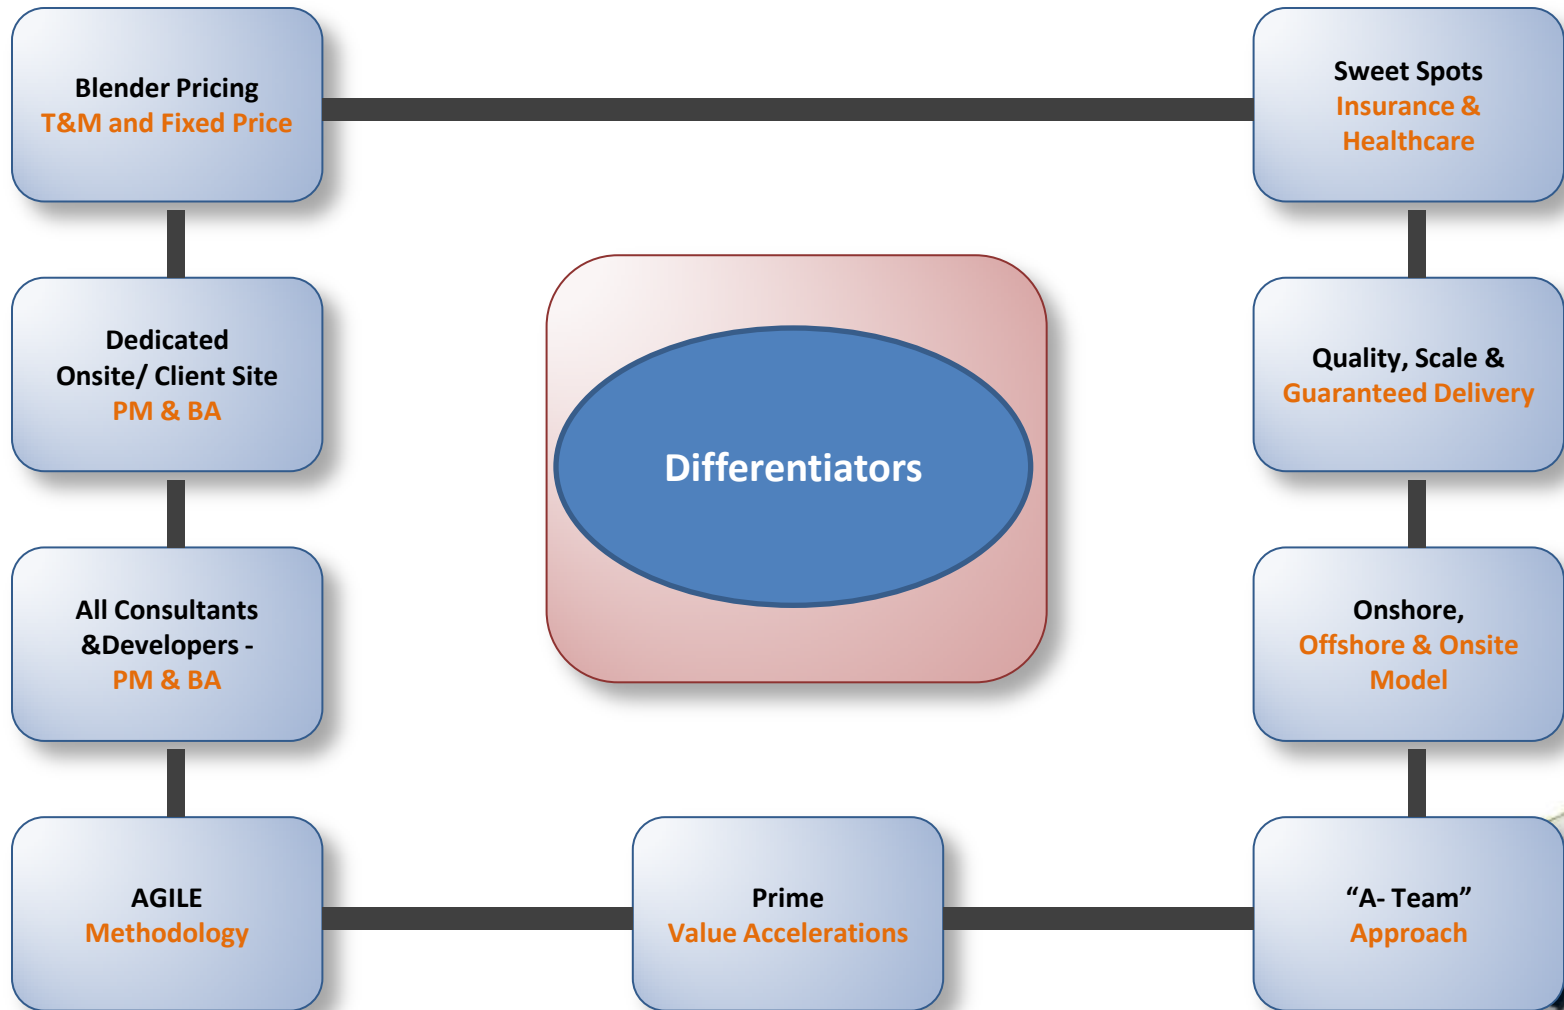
Blender Pricing
T&M and Fixed Price

Sweet Spots
Insurance & Healthcare

Dedicated Onsite/ Client Site
PM & BA

Differentiators

Quality, Scale &
Guaranteed Delivery

All Consultants &Developers -
PM & BA

Onshore,
Offshore & Onsite Model

AGILE
Methodology

Prime
Value Accelerations

“A- Team”
Approach